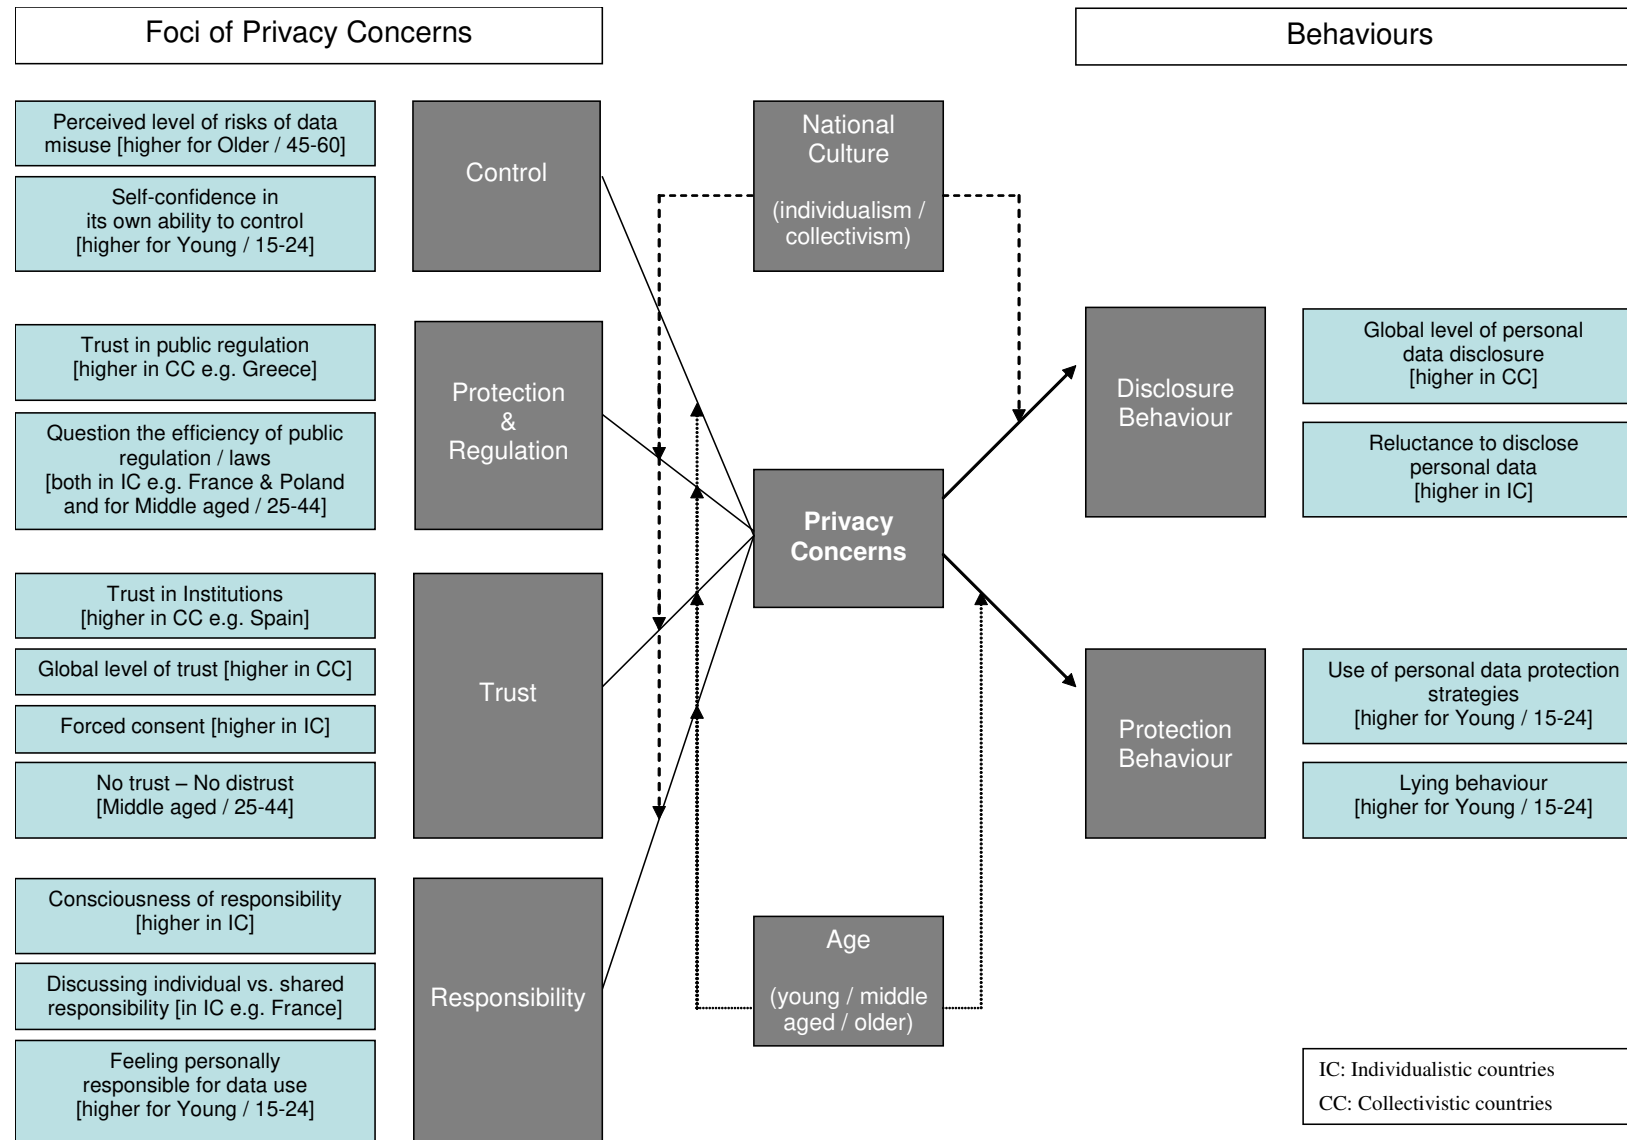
Foci of Privacy Concerns

Behaviours

Perceived level of risks of data misuse [higher for Older / 45-60]

Self-confidence in its own ability to control [higher for Young / 15-24]

Control

National Culture

(individualism / collectivism)

Trust in public regulation [higher in CC e.g. Greece]

Question the efficiency of public regulation / laws [both in IC e.g. France & Poland and for Middle aged / 25-44]

Protection & Regulation

Disclosure Behaviour

Global level of personal data disclosure [higher in CC]

Reluctance to disclose personal data [higher in IC]

Privacy Concerns

Trust in Institutions [higher in CC e.g. Spain]

Global level of trust [higher in CC]

Forced consent [higher in IC]

No trust – No distrust [Middle aged / 25-44]

Trust

Protection Behaviour

Use of personal data protection strategies [higher for Young / 15-24]

Lying behaviour [higher for Young / 15-24]

Consciousness of responsibility [higher in IC]

Discussing individual vs. shared responsibility [in IC e.g. France]

Feeling personally responsible for data use [higher for Young / 15-24]

Responsibility

Age

(young / middle aged / older)

IC: Individualistic countries
CC: Collectivistic countries